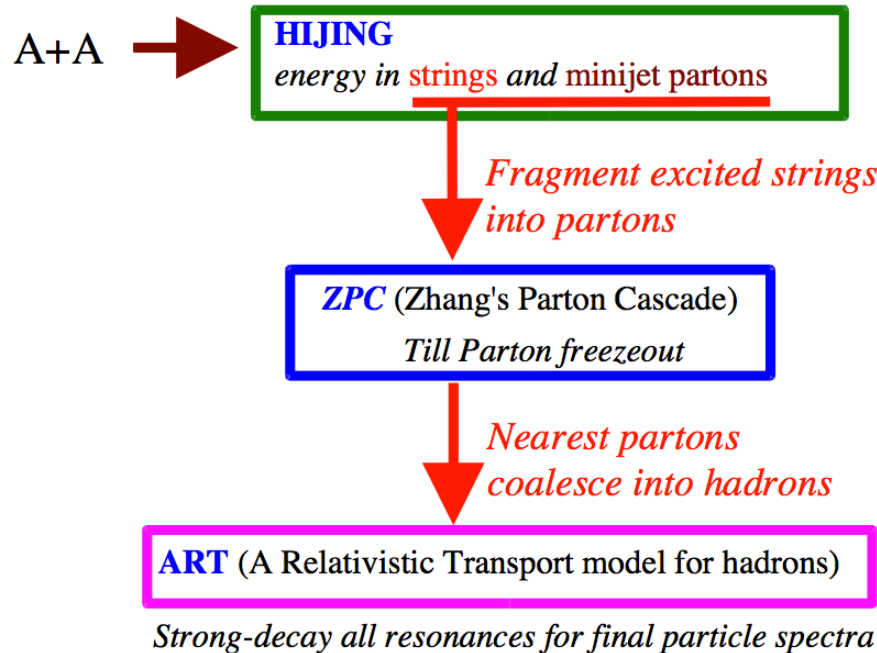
A+A

HIJING
energy in strings and minijet partons

Fragment excited strings into partons

ZPC (Zhang's Parton Cascade)
Till Parton freezeout

Nearest partons coalesce into hadrons

ART (A Relativistic Transport model for hadrons)

Strong-decay all resonances for final particle spectra